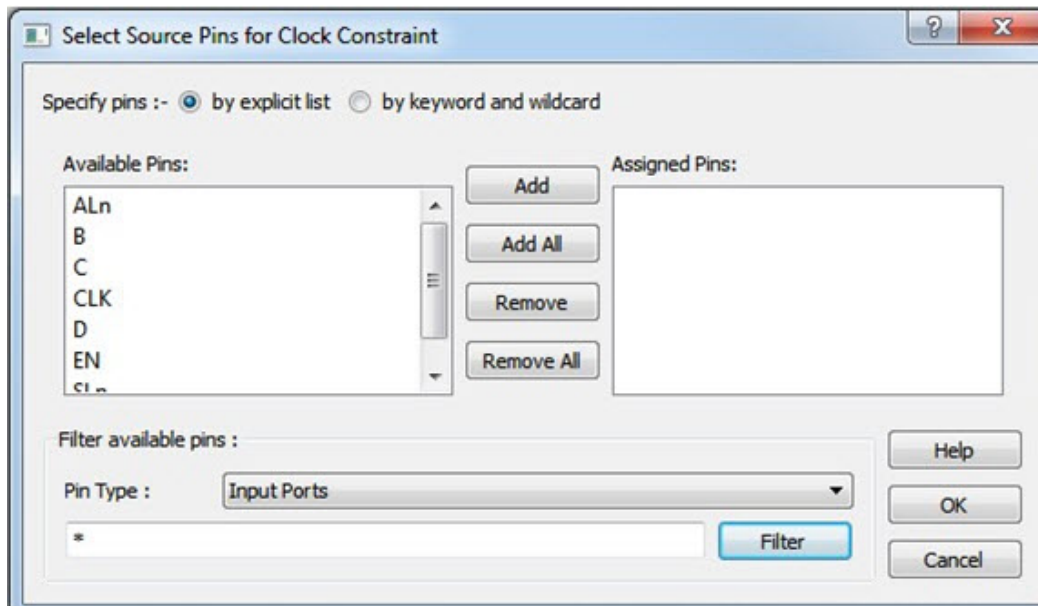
Select Source Pins for Clock Constraint

?

X

Specify pins :- by explicit list by keyword and wildcard

Available Pins:

ALn
B
C
CLK
D
EN
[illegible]

Add

Add All

Remove

Remove All

Assigned Pins:

Filter available pins :

Pin Type : Input Ports

*

Filter

Help

OK

Cancel